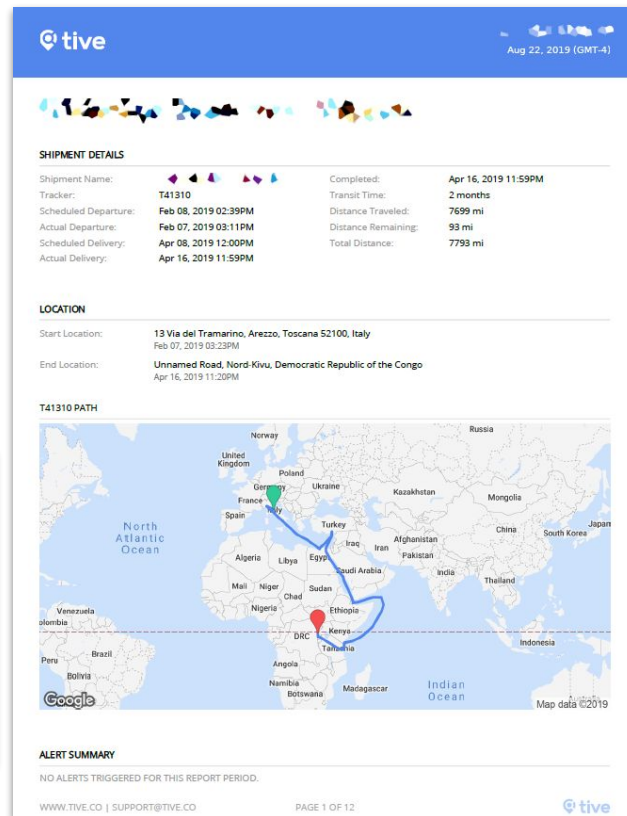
tive

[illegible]
Aug 22, 2019 (GMT-4)

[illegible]

SHIPMENT DETAILS

| | | | |
|---|---|---|---|
| Shipment Name: | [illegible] | Completed: | Apr 16, 2019 11:59PM |
| Tracker: | T41310 | Transit Time: | 2 months |
| Scheduled Departure: | Feb 08, 2019 02:39PM | Distance Traveled: | 7699 mi |
| Actual Departure: | Feb 07, 2019 03:11PM | Distance Remaining: | 93 mi |
| Scheduled Delivery: | Apr 08, 2019 12:00PM | Total Distance: | 7793 mi |
| Actual Delivery: | Apr 16, 2019 11:59PM | | |

LOCATION

Start Location: 13 Via del Tramarino, Arezzo, Toscana 52100, Italy
Feb 07, 2019 03:23PM

End Location: Unnamed Road, Nord-Kivu, Democratic Republic of the Congo
Apr 16, 2019 11:20PM

T41310 PATH

Norway Russia United Kingdom Poland Germany Ukraine France Italy Kazakhstan Mongolia Spain Turkey North Atlantic Ocean China Japan South Korea Afghanistan Iraq Iran Pakistan Algeria Libya Egypt Saudi Arabia India Mali Niger Sudan Thailand Chad Venezuela Nigeria Ethiopia olombia DRC Kenya Indonesia Tanzania Peru Brazil Angola Bolivia Namibia Botswana Madagascar Indian Ocean Google Map data ©2019

ALERT SUMMARY

NO ALERTS TRIGGERED FOR THIS REPORT PERIOD.

WWW.TIVE.CO | SUPPORT@TIVE.CO PAGE 1 OF 12 tive